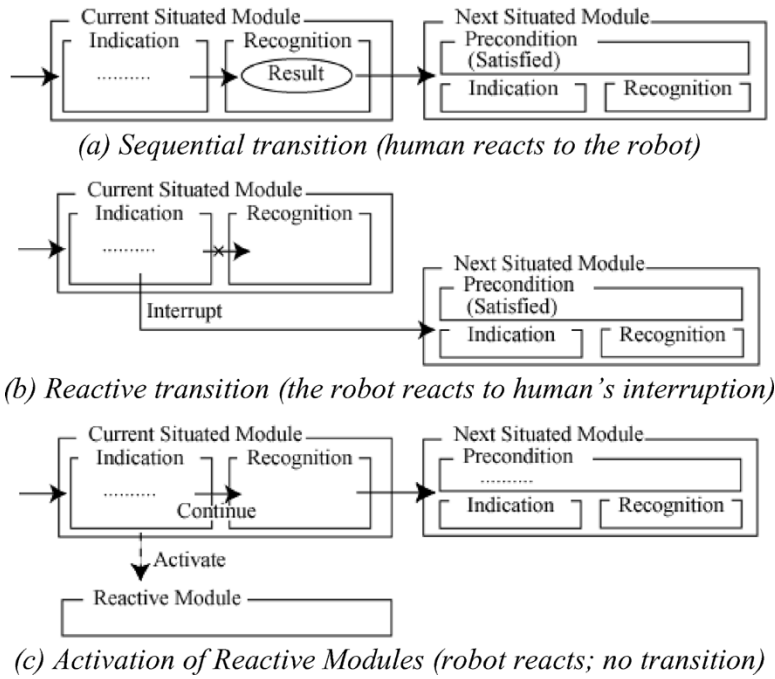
Current Situated Module
Indication
..........
Recognition
Result
Next Situated Module
Precondition
(Satisfied)
Indication
Recognition

(a) Sequential transition (human reacts to the robot)

Current Situated Module
Indication
..........
Recognition
Interrupt
Next Situated Module
Precondition
(Satisfied)
Indication
Recognition

(b) Reactive transition (the robot reacts to human's interruption)

Current Situated Module
Indication
..........
Recognition
Continue
Activate
Next Situated Module
Precondition
..........
Indication
Recognition
Reactive Module

(c) Activation of Reactive Modules (robot reacts; no transition)